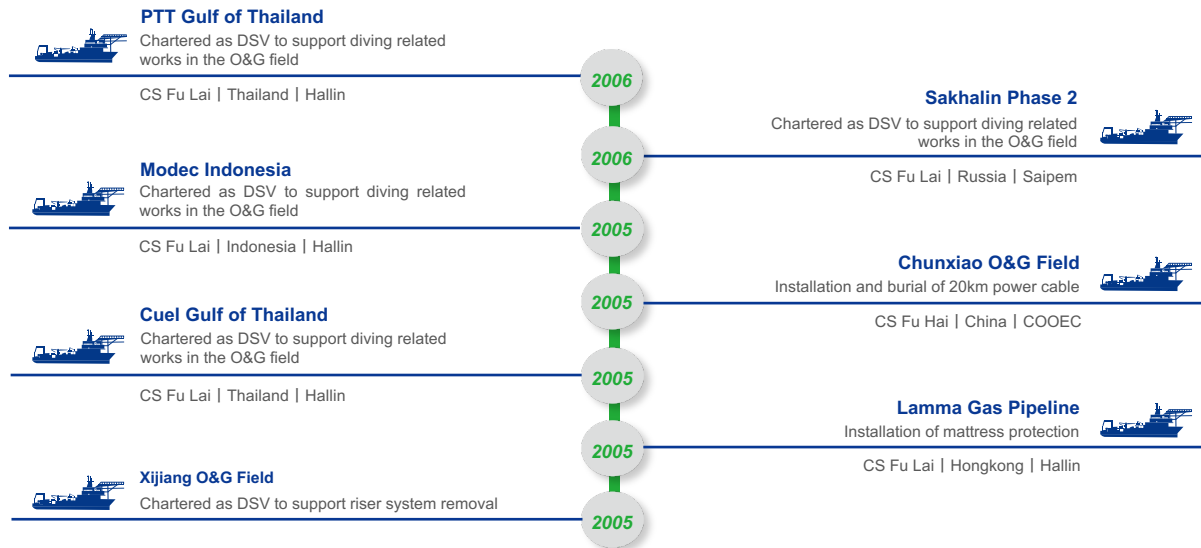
PTT Gulf of Thailand
Chartered as DSV to support diving related works in the O&G field

2006

CS Fu Lai | Thailand | Hallin

Sakhalin Phase 2
Chartered as DSV to support diving related works in the O&G field

2006

CS Fu Lai | Russia | Saipem

Modec Indonesia
Chartered as DSV to support diving related works in the O&G field

2005

CS Fu Lai | Indonesia | Hallin

Chunxiao O&G Field
Installation and burial of 20km power cable

2005

CS Fu Hai | China | COOEC

Cuel Gulf of Thailand
Chartered as DSV to support diving related works in the O&G field

2005

CS Fu Lai | Thailand | Hallin

Lamma Gas Pipeline
Installation of mattress protection

2005

CS Fu Lai | Hongkong | Hallin

Xijiang O&G Field
Chartered as DSV to support riser system removal

2005